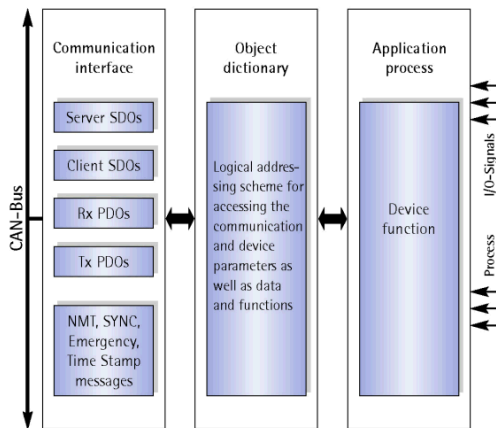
CAN-Bus

Communication interface

Server SDOs

Client SDOs

Rx PDOs

Tx PDOs

NMT, SYNC, Emergency, Time Stamp messages

Object dictionary

Logical addressing scheme for accessing the communication and device parameters as well as data and functions

Application process

Device function

I/O-Signals

Process